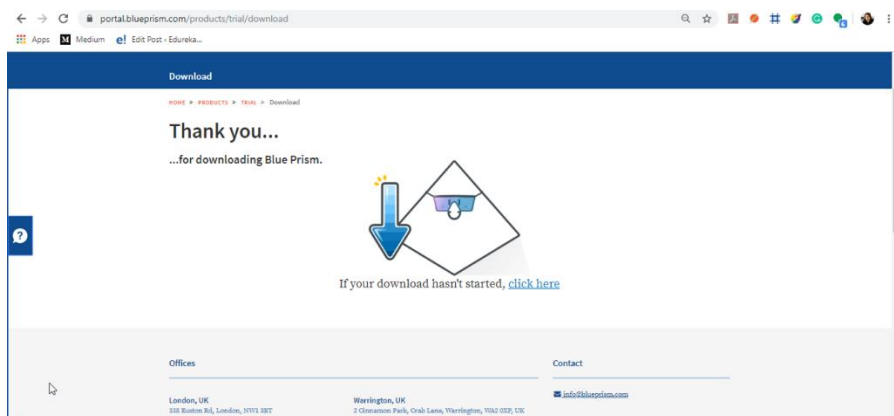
portal.blueprism.com/products/trial/download

Apps Medium Edit Post - Edureka...

Download

HOME ▸ PRODUCTS ▸ TRIAL ▸ Download

Thank you...

...for downloading Blue Prism.

If your download hasn't started, click here

Offices

London, UK
338 Euston Rd, London, NW1 3BT

Warrington, UK
2 Cinnamon Park, Crab Lane, Warrington, WA2 0XP, UK

Contact

info@blueprism.com